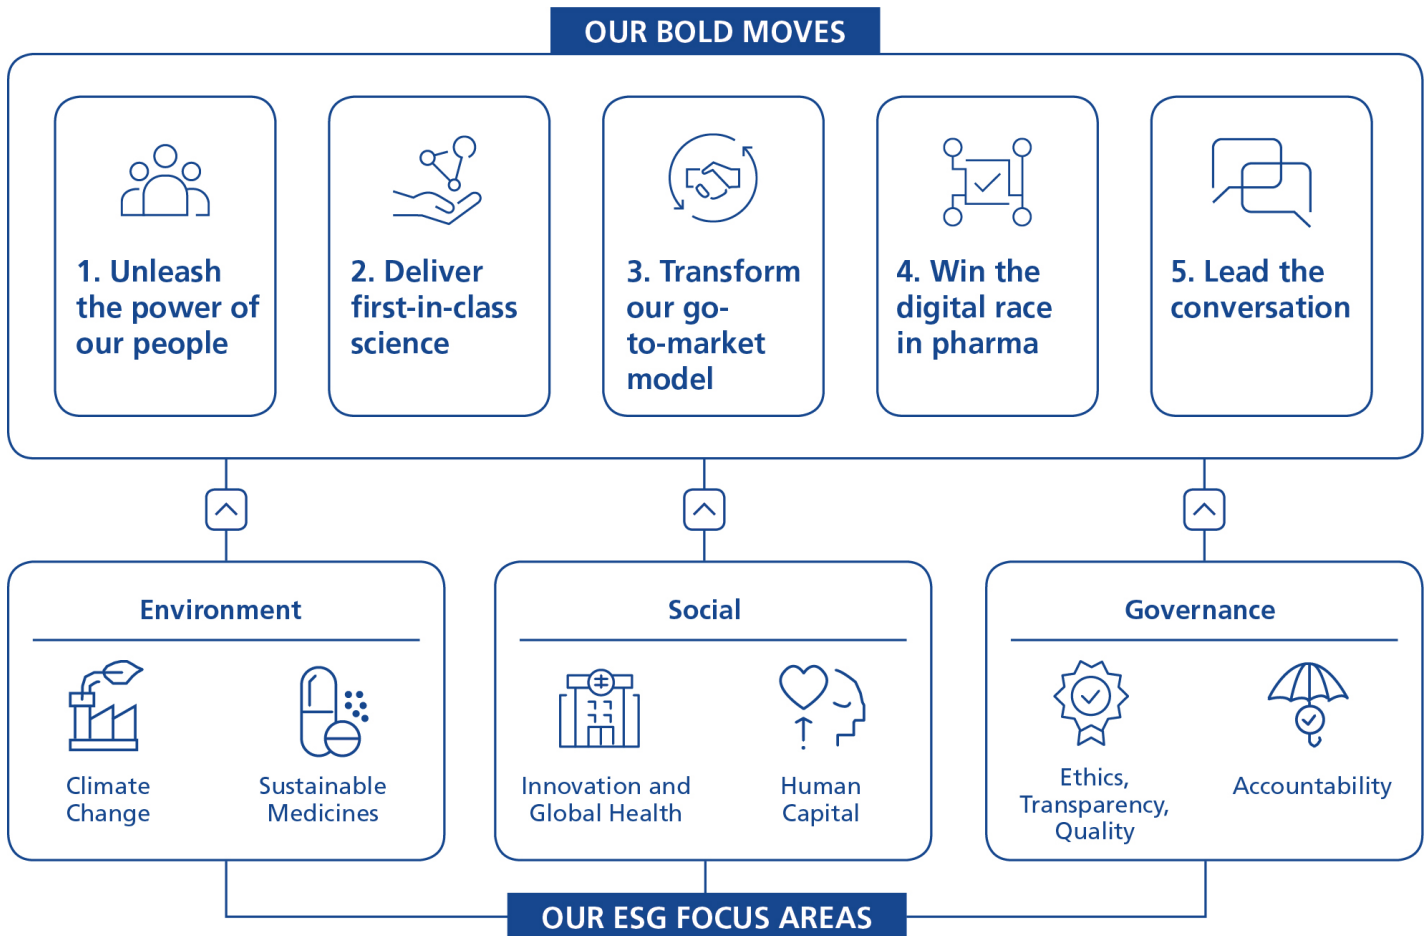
OUR BOLD MOVES

1. Unleash the power of our people

2. Deliver first-in-class science

3. Transform our go-to-market model

4. Win the digital race in pharma

5. Lead the conversation

Environment

Climate Change

Sustainable Medicines

Social

Innovation and Global Health

Human Capital

Governance

Ethics, Transparency, Quality

Accountability

OUR ESG FOCUS AREAS